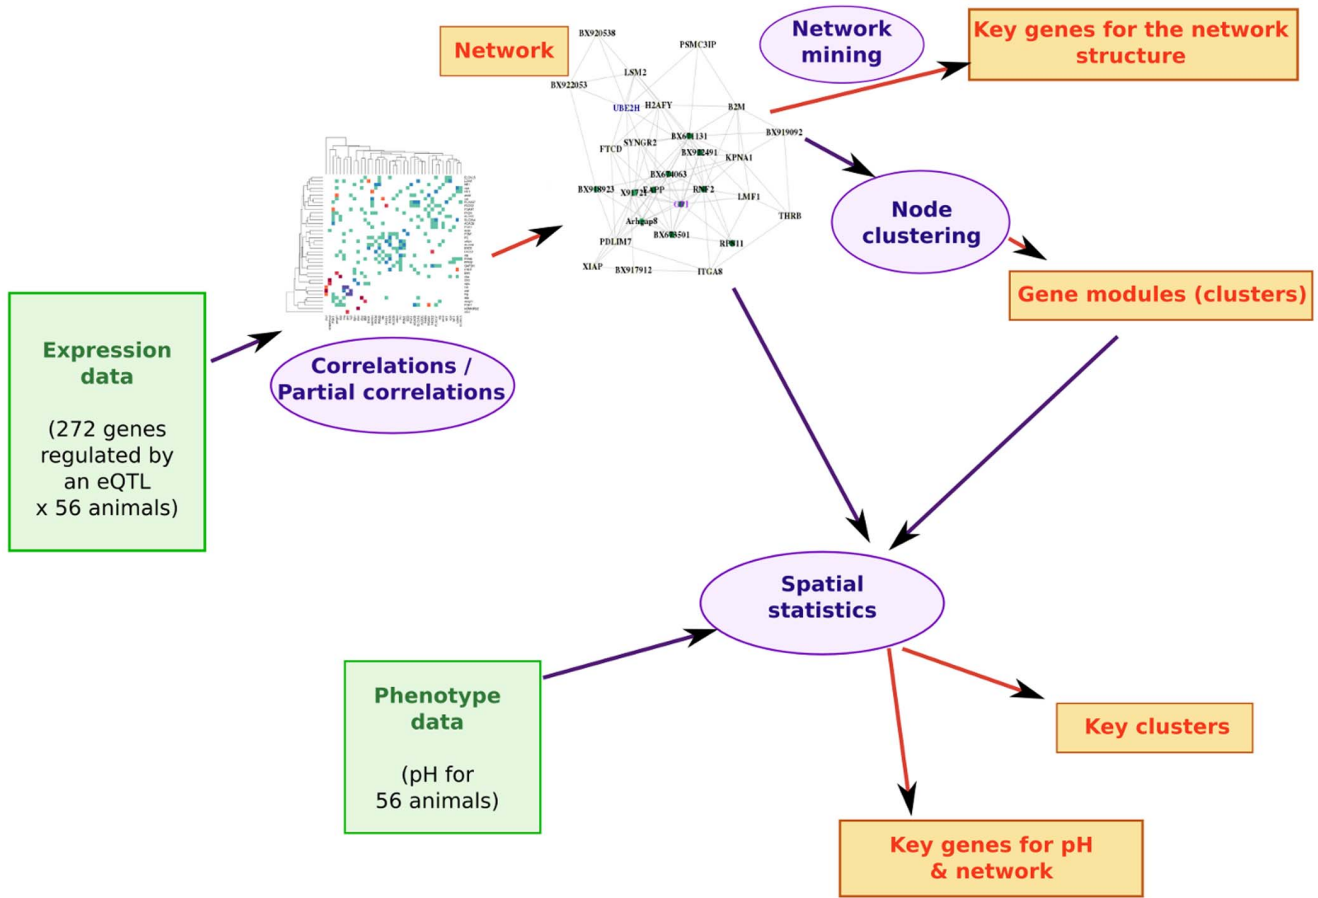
Network

BX920538
PSMC3IP
LSM2
BX922053
UBE2H
H2AFY
B2M
BX641131
BX919092
FTCD
SYNGR2
BX922491
KPNA1
BX644063
BX918923
X91721
LAPP
RNF2
LMF1
CP1
THRB
Arhgap8
BX643501
RFC11
PDLIM7
XIAP
BX917912
ITGA8

Network mining

Key genes for the network structure

Node clustering

Gene modules (clusters)

Correlations / Partial correlations

Expression data

(272 genes regulated by an eQTL x 56 animals)

Spatial statistics

Phenotype data

(pH for 56 animals)

Key clusters

Key genes for pH & network